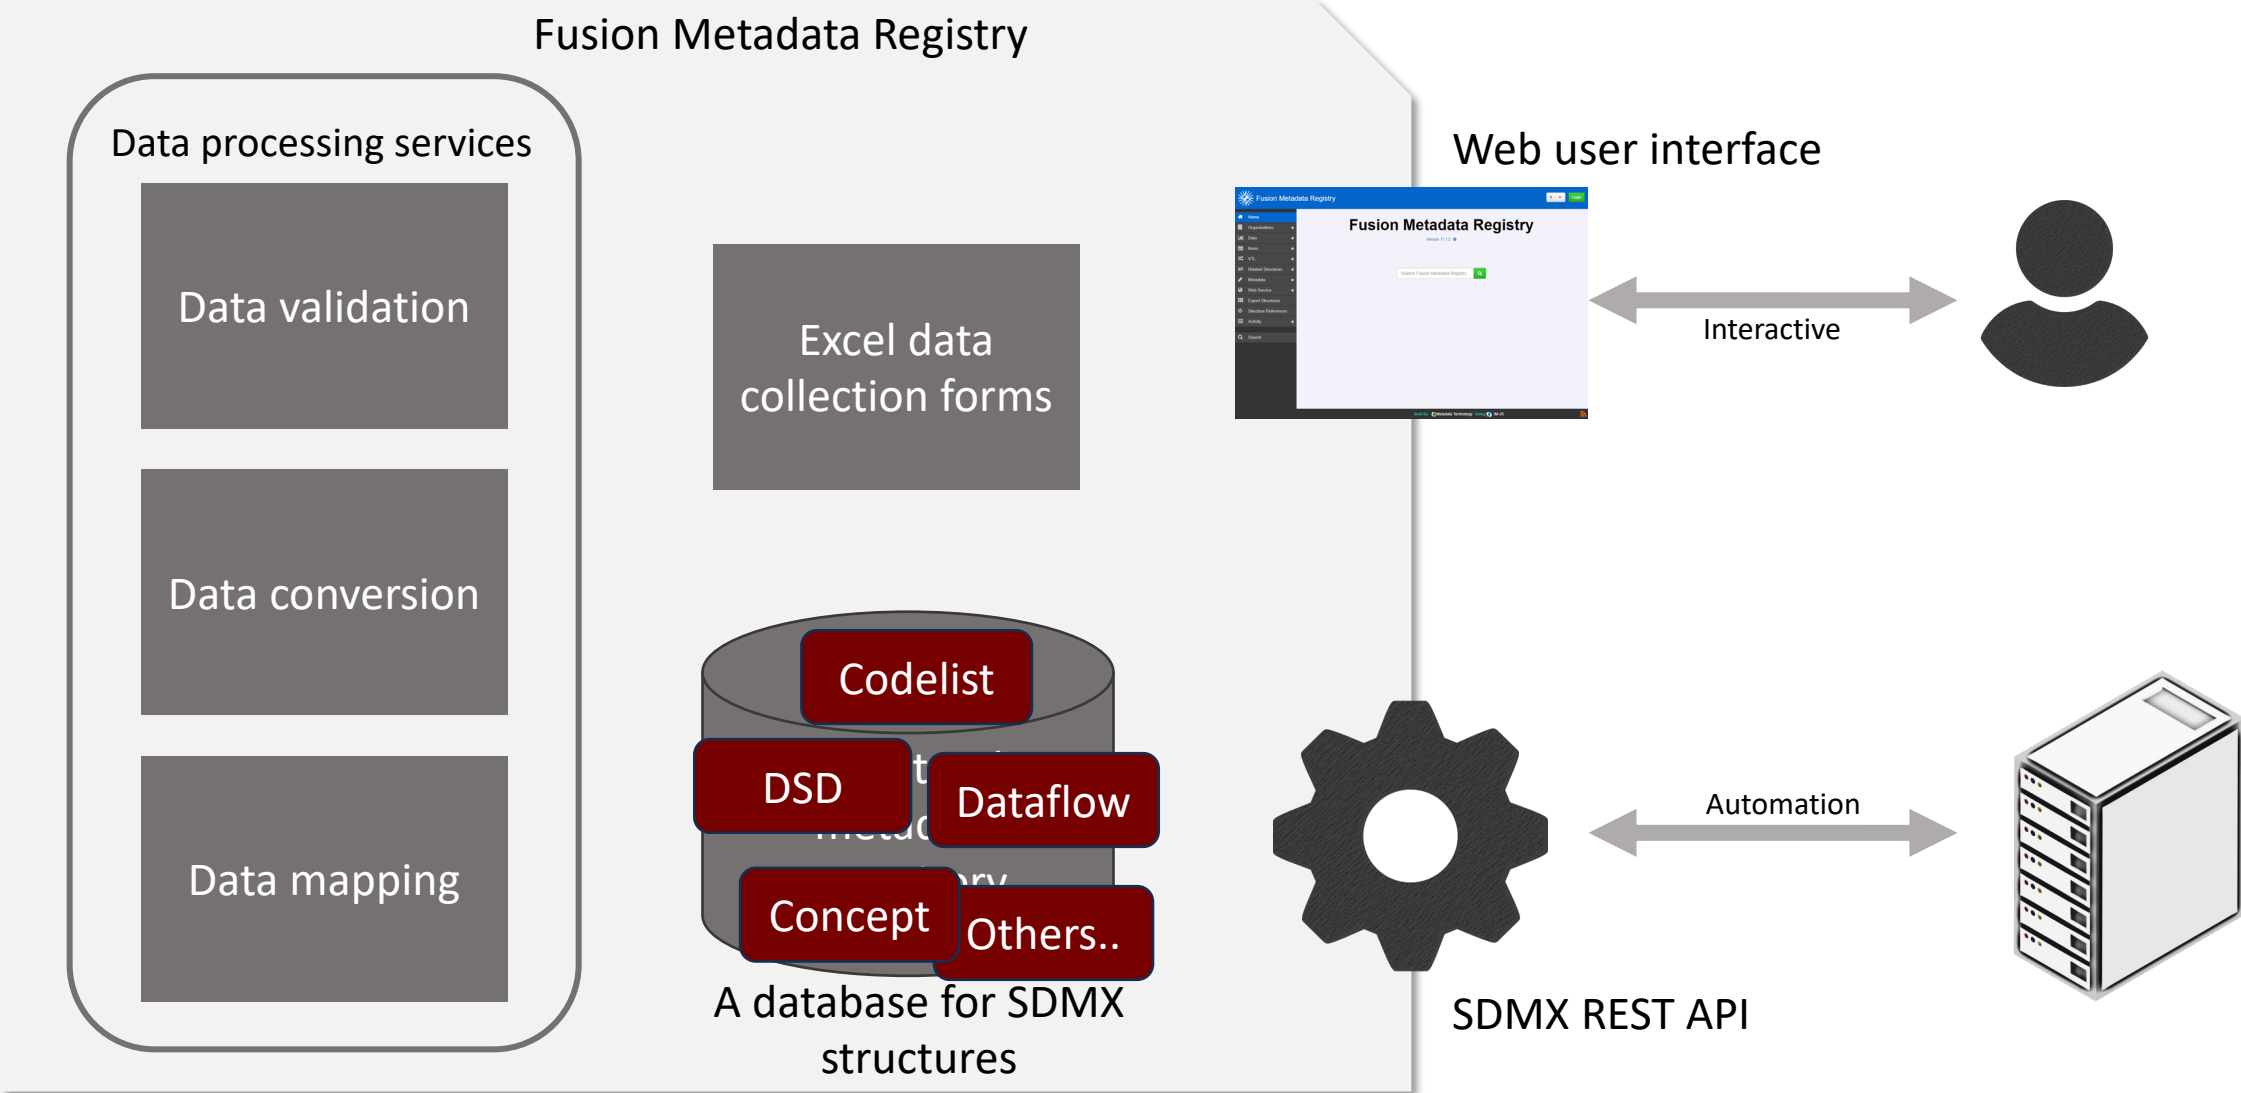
Fusion Metadata Registry

Data processing services

Data validation

Data conversion

Data mapping

Excel data collection forms

Codelist

DSD

Dataflow

Concept

Others..

A database for SDMX structures

Web user interface

Fusion Metadata Registry

Fusion Metadata Registry

Interactive

Automation

SDMX REST API